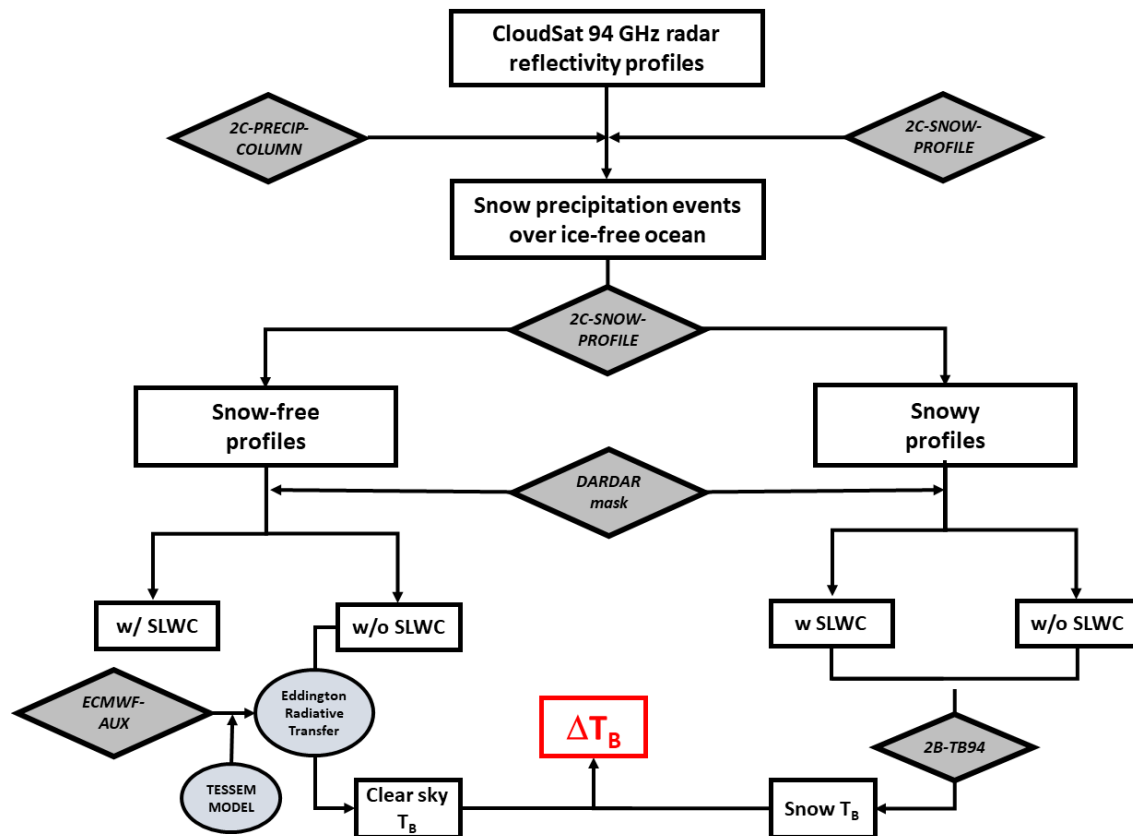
CloudSat 94 GHz radar reflectivity profiles

2C-PRECIP-COLUMN

2C-SNOW-PROFILE

Snow precipitation events over ice-free ocean

2C-SNOW-PROFILE

Snow-free profiles

Snowy profiles

DARDAR mask

w/ SLWC

w/o SLWC

w SLWC

w/o SLWC

ECMWF-AUX

Eddington Radiative Transfer

TESSEM MODEL

$\Delta T_B$

2B-TB94

Clear sky $T_B$

Snow $T_B$